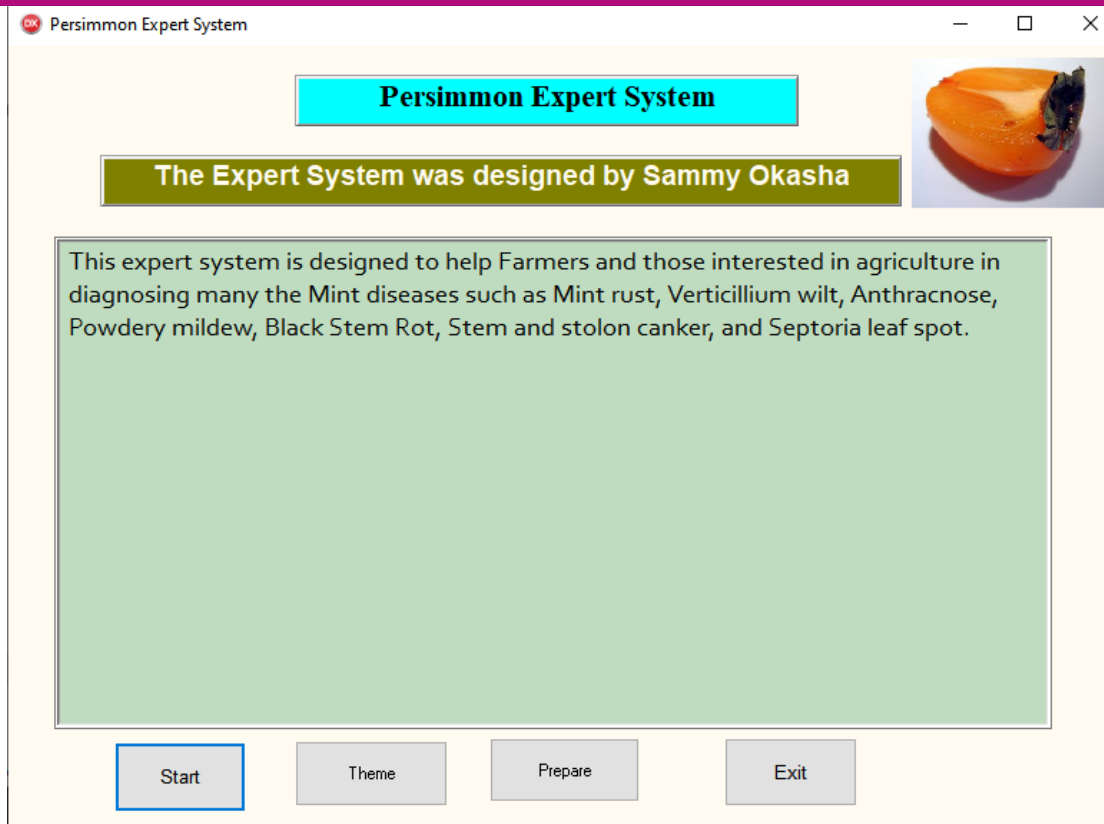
Persimmon Expert System

Persimmon Expert System

The Expert System was designed by Sammy Okasha

This expert system is designed to help Farmers and those interested in agriculture in diagnosing many the Mint diseases such as Mint rust, Verticillium wilt, Anthracnose, Powdery mildew, Black Stem Rot, Stem and stolon canker, and Septoria leaf spot.

Start Theme Prepare Exit